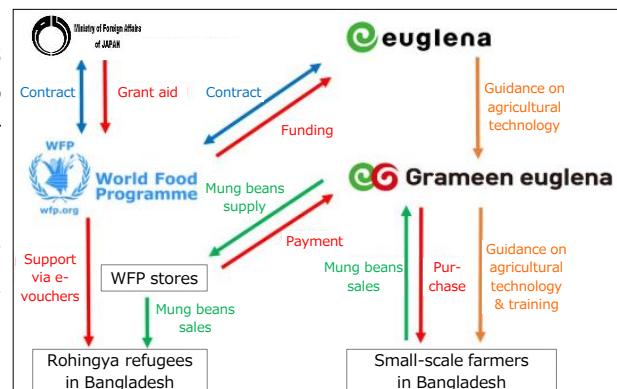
Ministry of Foreign Affairs of JAPAN

euglena

Contract

Grant aid

Contract

Funding

Guidance on agricultural technology

WFP

World Food Programme

wfp.org

Mung beans supply

Grameen euglena

Payment

Support via e-vouchers

WFP stores

Mung beans sales

Mung beans sales

Purchase

Guidance on agricultural technology & training

Rohingya refugees in Bangladesh

Small-scale farmers in Bangladesh